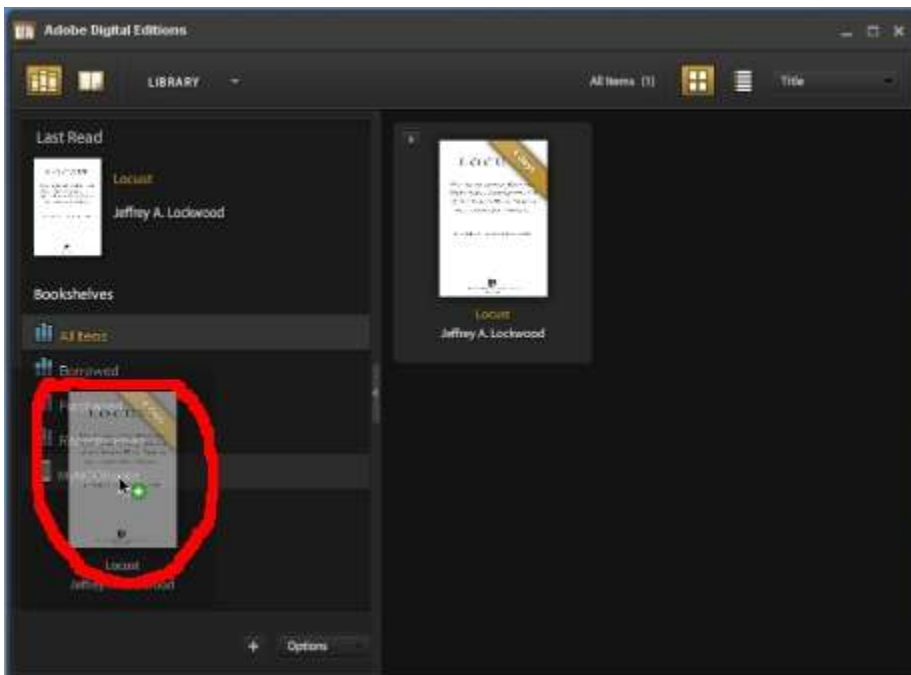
Adobe Digital Editions

LIBRARY

All Items (1)

Title

Last Read

Locust

Jeffrey A. Lockwood

Bookshelves

All Items

Borrowed

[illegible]

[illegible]

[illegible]

Locust

Jeffrey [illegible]ood

+ Options

LOCUST

Locust

Jeffrey A. Lockwood